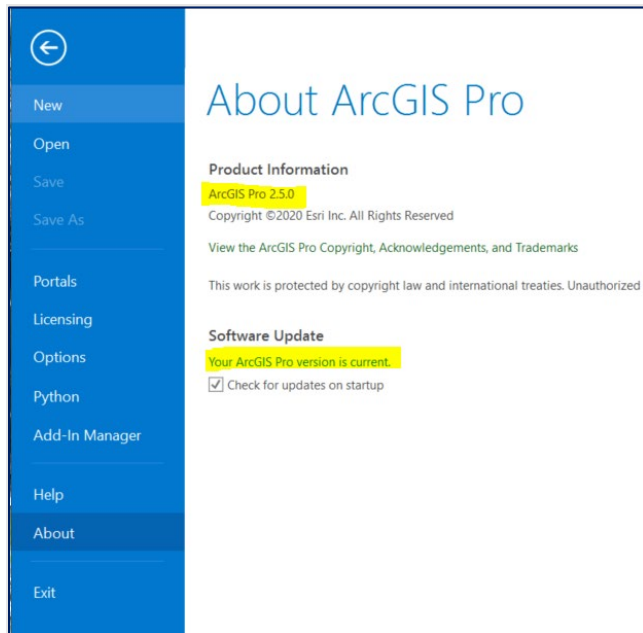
New
Open
Save
Save As

Portals
Licensing
Options
Python
Add-In Manager

Help
About

Exit

About ArcGIS Pro

Product Information
ArcGIS Pro 2.5.0
Copyright ©2020 Esri Inc. All Rights Reserved

View the ArcGIS Pro Copyright, Acknowledgements, and Trademarks

This work is protected by copyright law and international treaties. Unauthorized

Software Update
Your ArcGIS Pro version is current.
Check for updates on startup